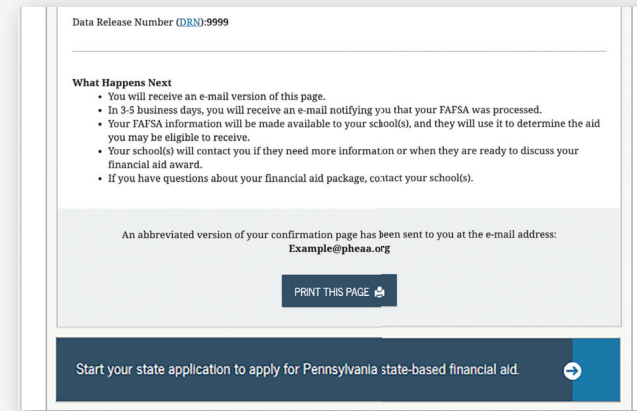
Data Release Number (DRN):9999

What Happens Next

- You will receive an e-mail version of this page.
- In 3-5 business days, you will receive an e-mail notifying you that your FAFSA was processed.
- Your FAFSA information will be made available to your school(s), and they will use it to determine the aid you may be eligible to receive.
- Your school(s) will contact you if they need more information or when they are ready to discuss your financial aid award.
- If you have questions about your financial aid package, contact your school(s).

An abbreviated version of your confirmation page has been sent to you at the e-mail address: Example@pheaa.org

PRINT THIS PAGE

Start your state application to apply for Pennsylvania state-based financial aid.